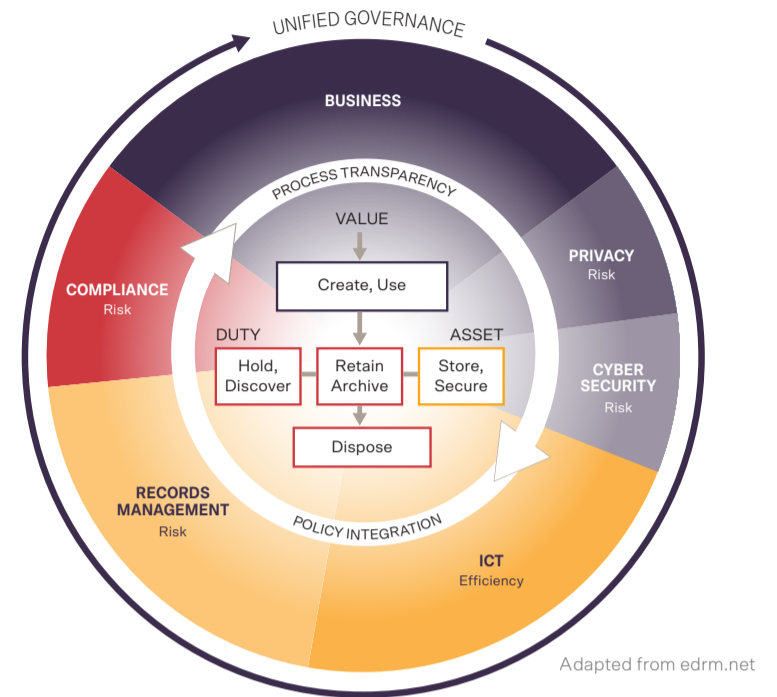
UNIFIED GOVERNANCE

BUSINESS

PROCESS TRANSPARENCY

VALUE

Create, Use

PRIVACY
Risk

COMPLIANCE
Risk

DUTY

ASSET

Hold, Discover

Retain Archive

Store, Secure

CYBER SECURITY
Risk

Dispose

RECORDS MANAGEMENT
Risk

POLICY INTEGRATION

ICT
Efficiency

Adapted from edrm.net